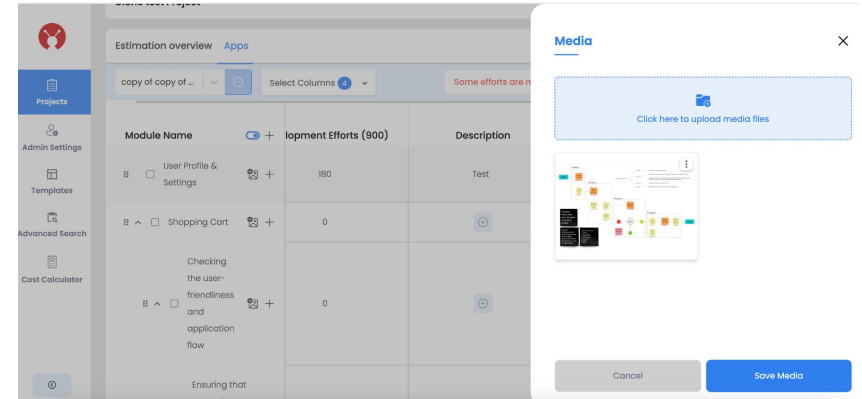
Projects

Admin Settings

Templates

Advanced Search

Cost Calculator

Estimation overview Apps

copy of copy of ...

Select Columns 4

Some efforts are n

Module Name

lopment Efforts (900)

Description

User Profile & Settings

180

Test

Shopping Cart

0

Checking the user-friendliness and application flow

0

Ensuring that

Media

Click here to upload media files

Cancel

Save Media